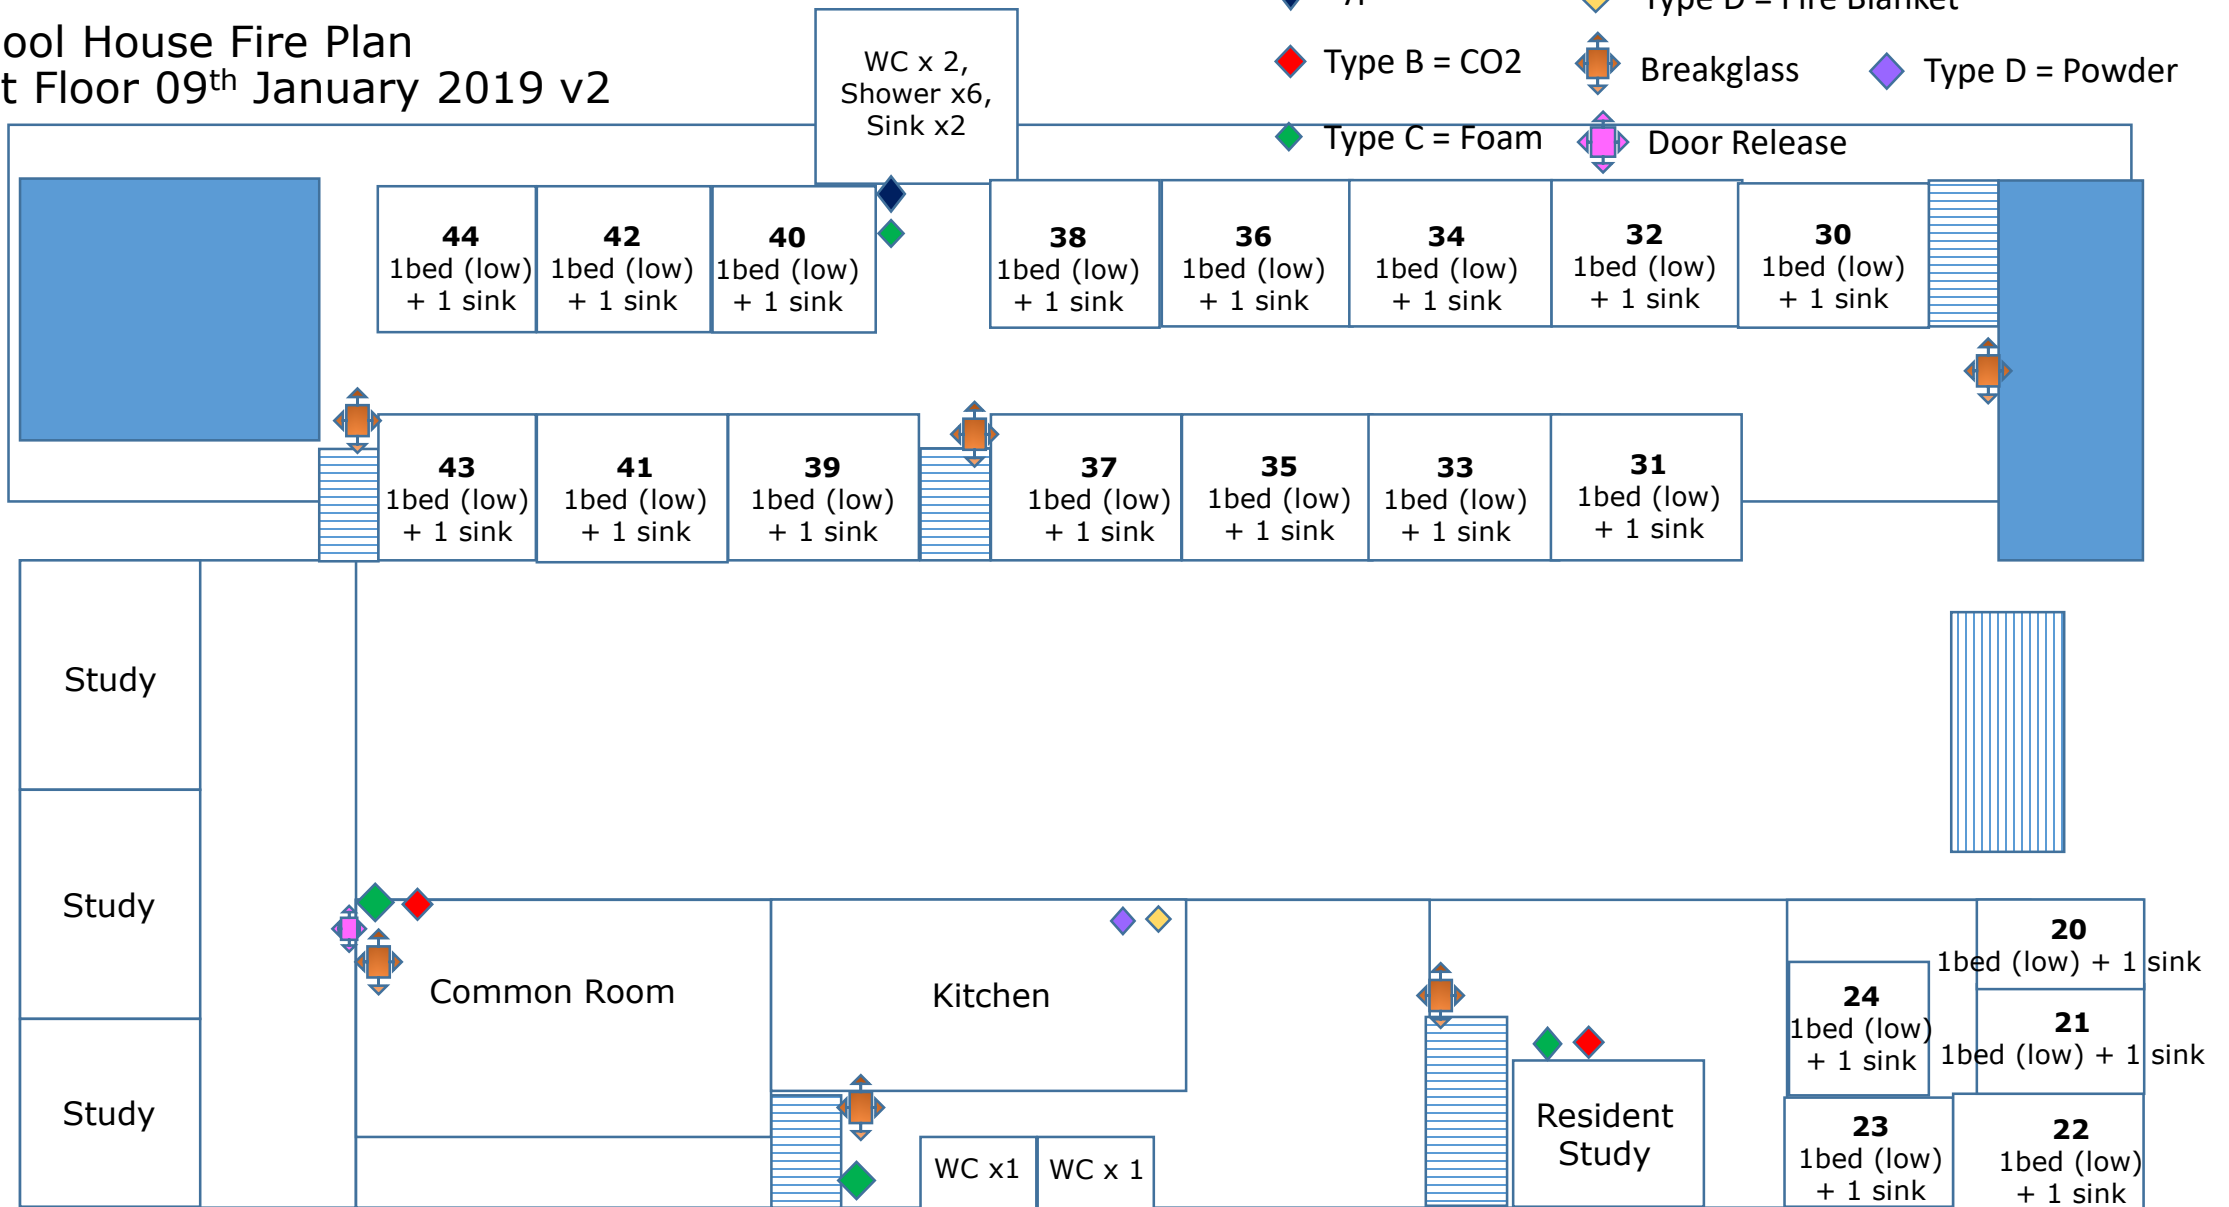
ool House Fire Plan
t Floor 09$^{th}$ January 2019 v2

WC x 2, Shower x6, Sink x2

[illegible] Type D = Fire Blanket

Type B = CO2 Breakglass Type D = Powder

Type C = Foam Door Release

44
1bed (low)
+ 1 sink

42
1bed (low)
+ 1 sink

40
1bed (low)
+ 1 sink

38
1bed (low)
+ 1 sink

36
1bed (low)
+ 1 sink

34
1bed (low)
+ 1 sink

32
1bed (low)
+ 1 sink

30
1bed (low)
+ 1 sink

43
1bed (low)
+ 1 sink

41
1bed (low)
+ 1 sink

39
1bed (low)
+ 1 sink

37
1bed (low)
+ 1 sink

35
1bed (low)
+ 1 sink

33
1bed (low)
+ 1 sink

31
1bed (low)
+ 1 sink

Study

Study

Study

Common Room

Kitchen

Resident Study

WC x1

WC x 1

20
1bed (low) + 1 sink

24
1bed (low)
+ 1 sink

21
1bed (low) + 1 sink

23
1bed (low)
+ 1 sink

22
1bed (low)
+ 1 sink